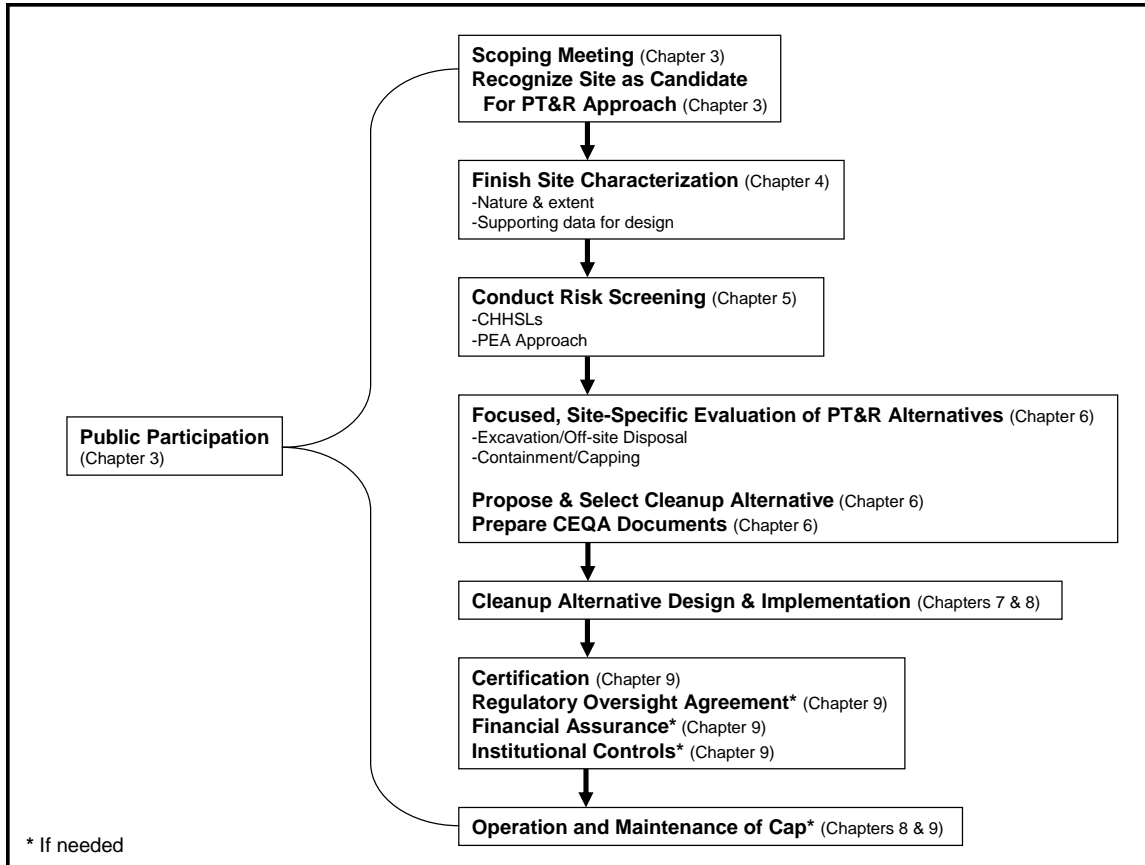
**Scoping Meeting** (Chapter 3)
**Recognize Site as Candidate For PT&R Approach** (Chapter 3)

**Finish Site Characterization** (Chapter 4)
-Nature & extent
-Supporting data for design

**Conduct Risk Screening** (Chapter 5)
-CHHSLs
-PEA Approach

**Public Participation** (Chapter 3)

**Focused, Site-Specific Evaluation of PT&R Alternatives** (Chapter 6)
-Excavation/Off-site Disposal
-Containment/Capping

**Propose & Select Cleanup Alternative** (Chapter 6)
**Prepare CEQA Documents** (Chapter 6)

**Cleanup Alternative Design & Implementation** (Chapters 7 & 8)

**Certification** (Chapter 9)
**Regulatory Oversight Agreement*** (Chapter 9)
**Financial Assurance*** (Chapter 9)
**Institutional Controls*** (Chapter 9)

**Operation and Maintenance of Cap*** (Chapters 8 & 9)

* If needed